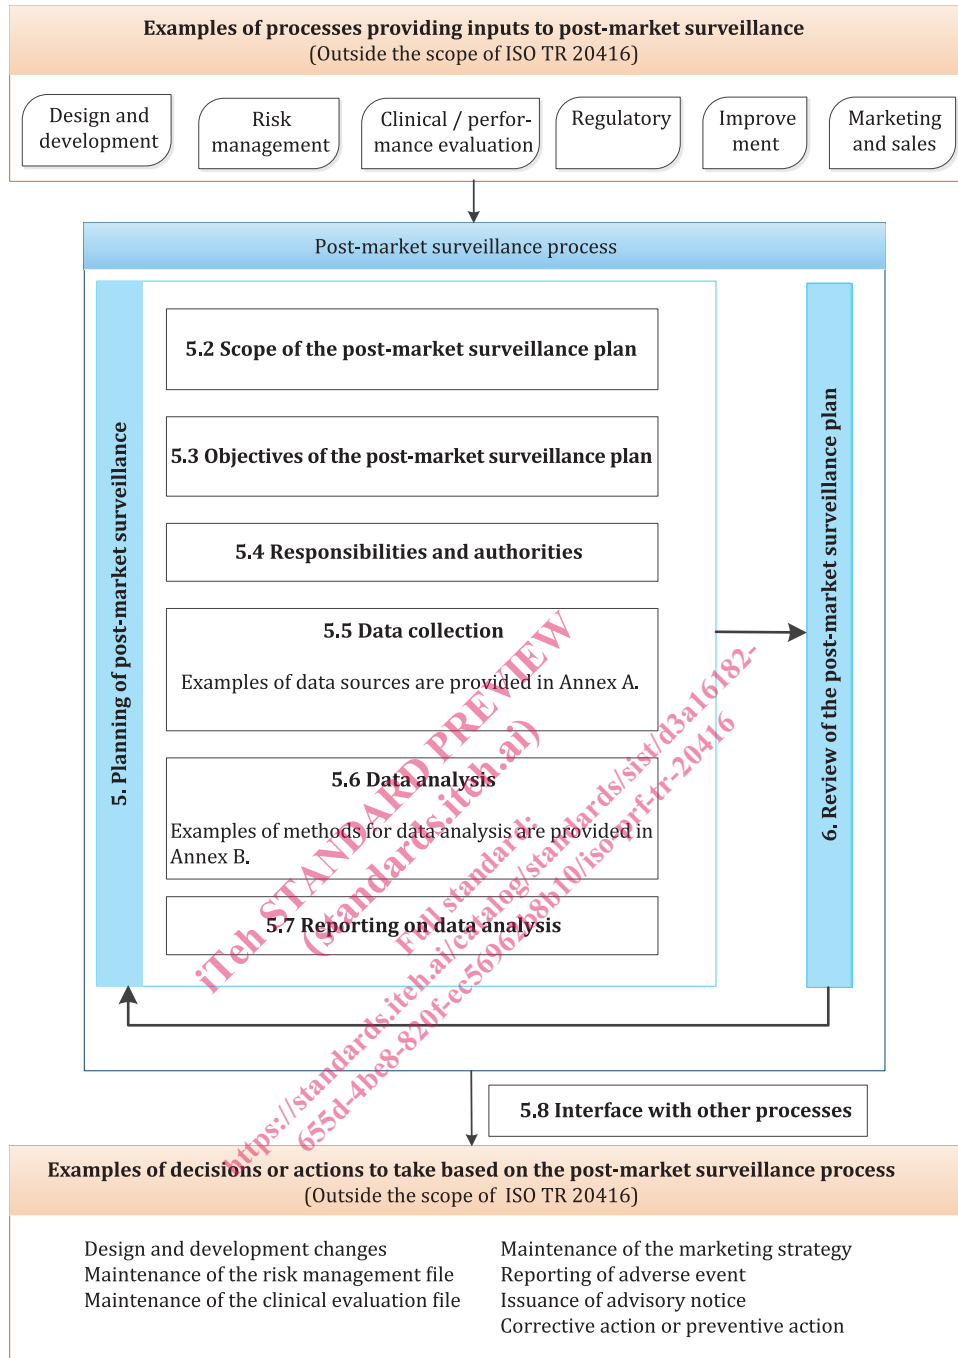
Examples of processes providing inputs to post-market surveillance
(Outside the scope of ISO TR 20416)

Design and development

Risk management

Clinical / performance evaluation

Regulatory

Improve ment

Marketing and sales

Post-market surveillance process

5. Planning of post-market surveillance

5.2 Scope of the post-market surveillance plan

5.3 Objectives of the post-market surveillance plan

5.4 Responsibilities and authorities

5.5 Data collection

Examples of data sources are provided in Annex A.

5.6 Data analysis

Examples of methods for data analysis are provided in Annex B.

5.7 Reporting on data analysis

6. Review of the post-market surveillance plan

iTeh STANDARD PREVIEW
(standards.iteh.ai)
Full standard:
https://standards.iteh.ai/catalog/standards/sist/d3a16182-655d-4be8-820f-ec5696b8b10/iso-prf-tr-20416

5.8 Interface with other processes

Examples of decisions or actions to take based on the post-market surveillance process
(Outside the scope of ISO TR 20416)

Design and development changes
Maintenance of the risk management file
Maintenance of the clinical evaluation file

Maintenance of the marketing strategy
Reporting of adverse event
Issuance of advisory notice
Corrective action or preventive action